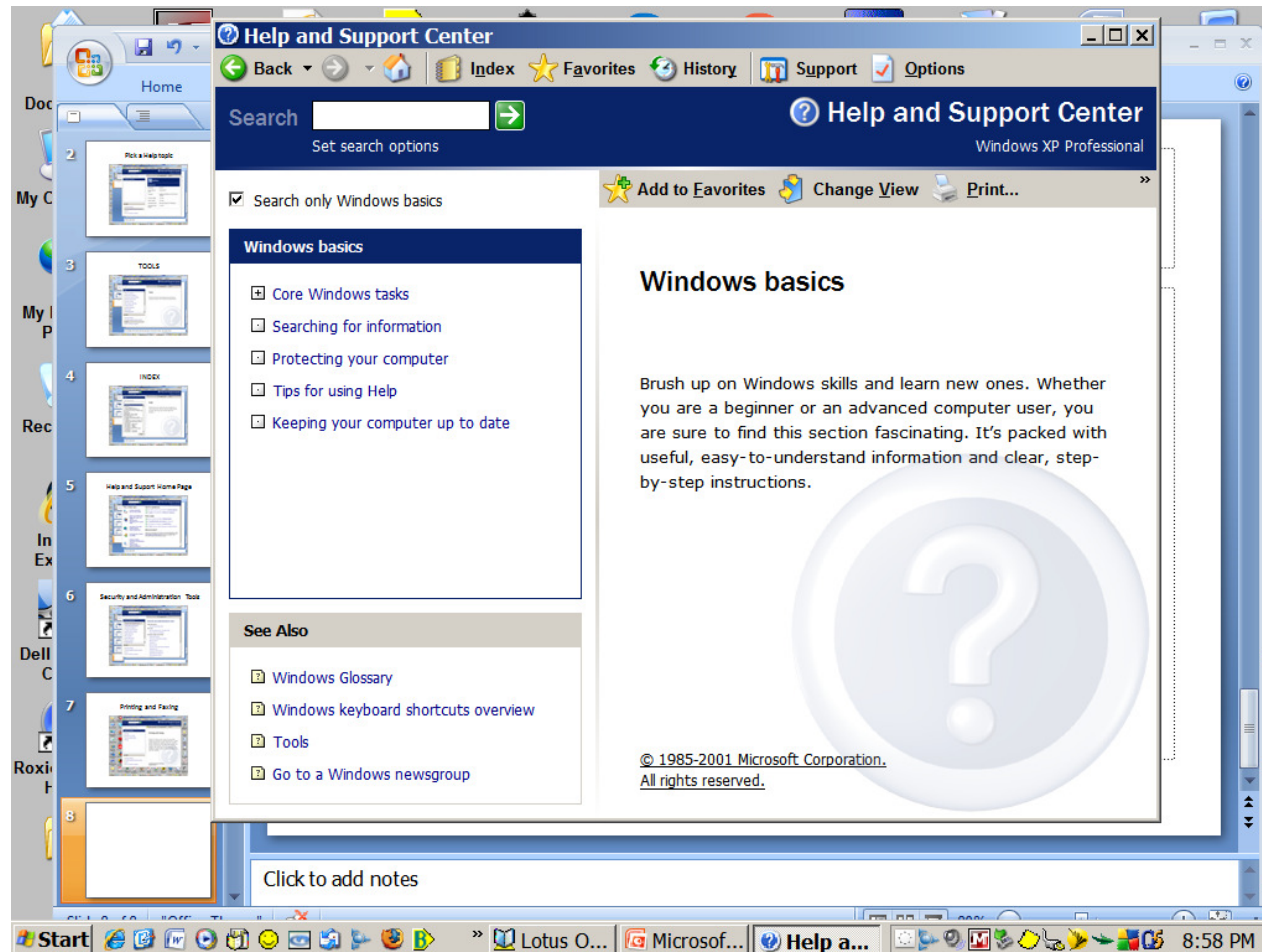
Help and Support Center

Back Index Favorites History Support Options

Search
Set search options

Help and Support Center
Windows XP Professional

Search only Windows basics

Add to Favorites Change View Print...

Windows basics

Core Windows tasks
Searching for information
Protecting your computer
Tips for using Help
Keeping your computer up to date

See Also

Windows Glossary
Windows keyboard shortcuts overview
Tools
Go to a Windows newsgroup

Windows basics

Brush up on Windows skills and learn new ones. Whether you are a beginner or an advanced computer user, you are sure to find this section fascinating. It's packed with useful, easy-to-understand information and clear, step-by-step instructions.

© 1985-2001 Microsoft Corporation.
All rights reserved.

Home

2 Pick a Help topic
3 TOOLS
4 INDEX
5 Help and Support Home Page
6 Security and Administration Tools
7 Printing and Faxing
8

Doc
My C
My P
Rec
In Ex
Dell C
Roxi H

Click to add notes

Start Lotus O... Microsof... Help a... 8:58 PM